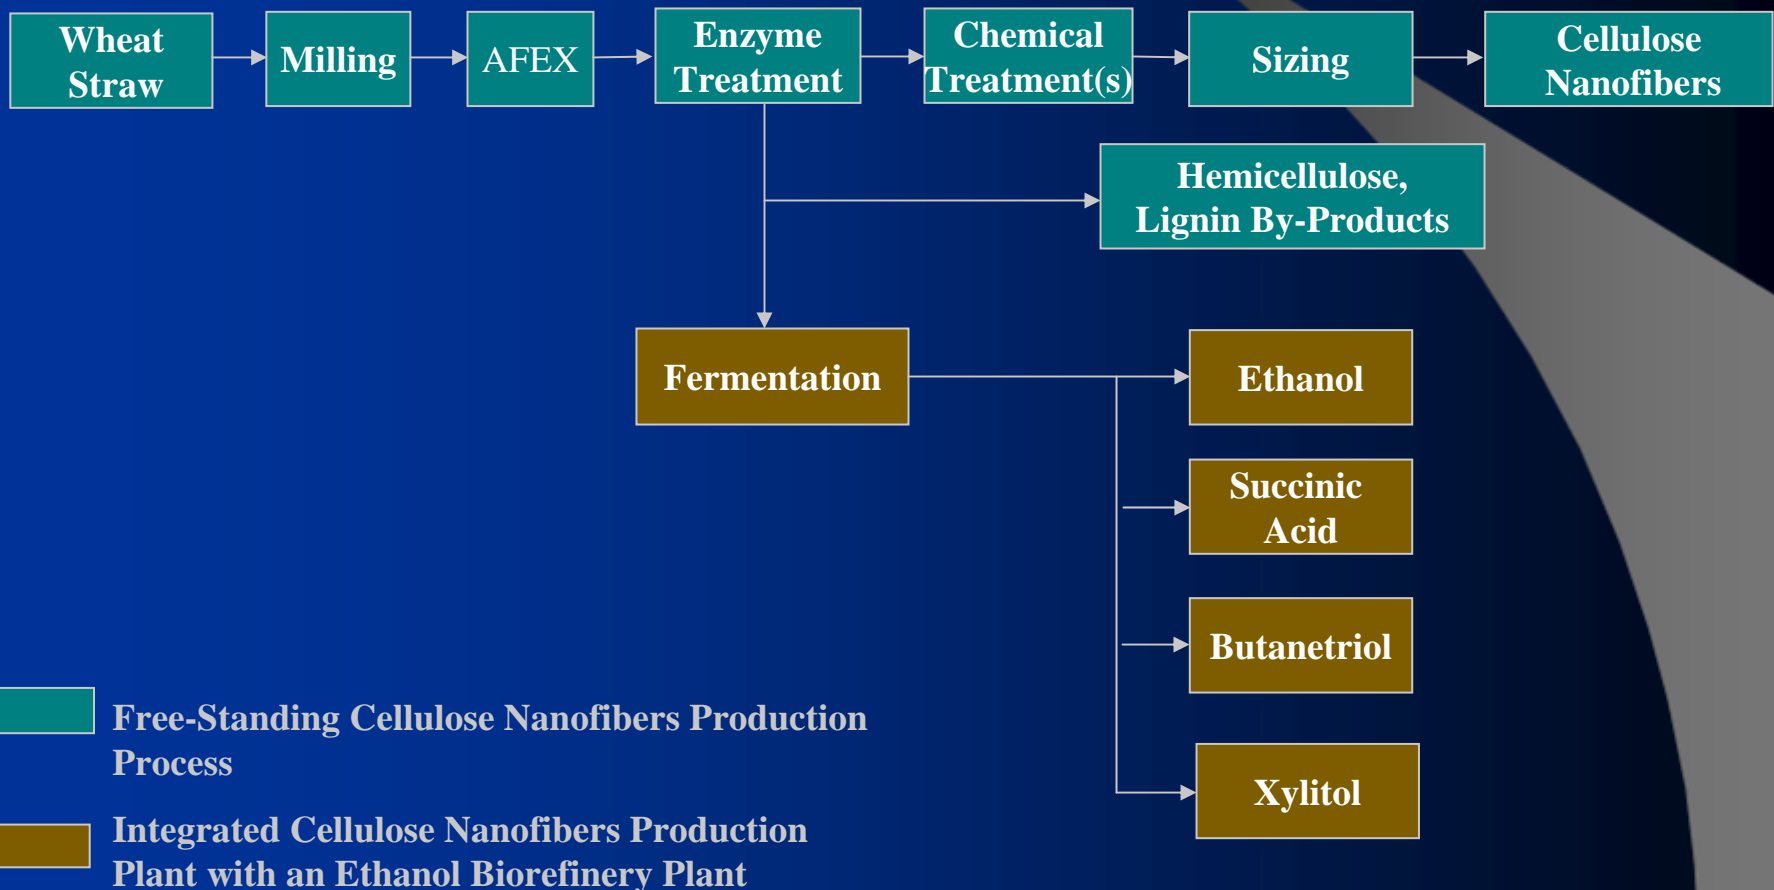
Wheat Straw

Milling

AFEX

Enzyme Treatment

Chemical Treatment(s)

Sizing

Cellulose Nanofibers

Hemicellulose, Lignin By-Products

Fermentation

Ethanol

Succinic Acid

Butanetriol

Xylitol

Free-Standing Cellulose Nanofibers Production Process

Integrated Cellulose Nanofibers Production Plant with an Ethanol Biorefinery Plant